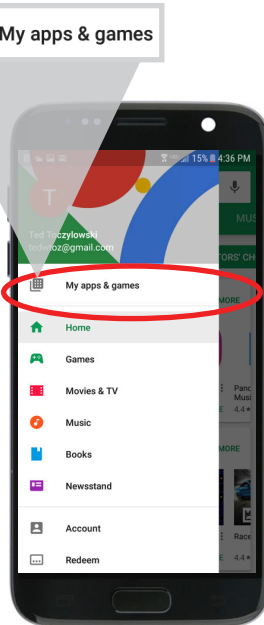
My apps & games

15% 4:36 PM

T

Ted Toczylowski
tedtoz@gmail.com

MUS

TORS' CH

My apps & games

MORE

Home

Games

Movies & TV

Pand Musi

4.4

Music

MORE

Books

Newsstand

Account

Race

4.4

Redeem